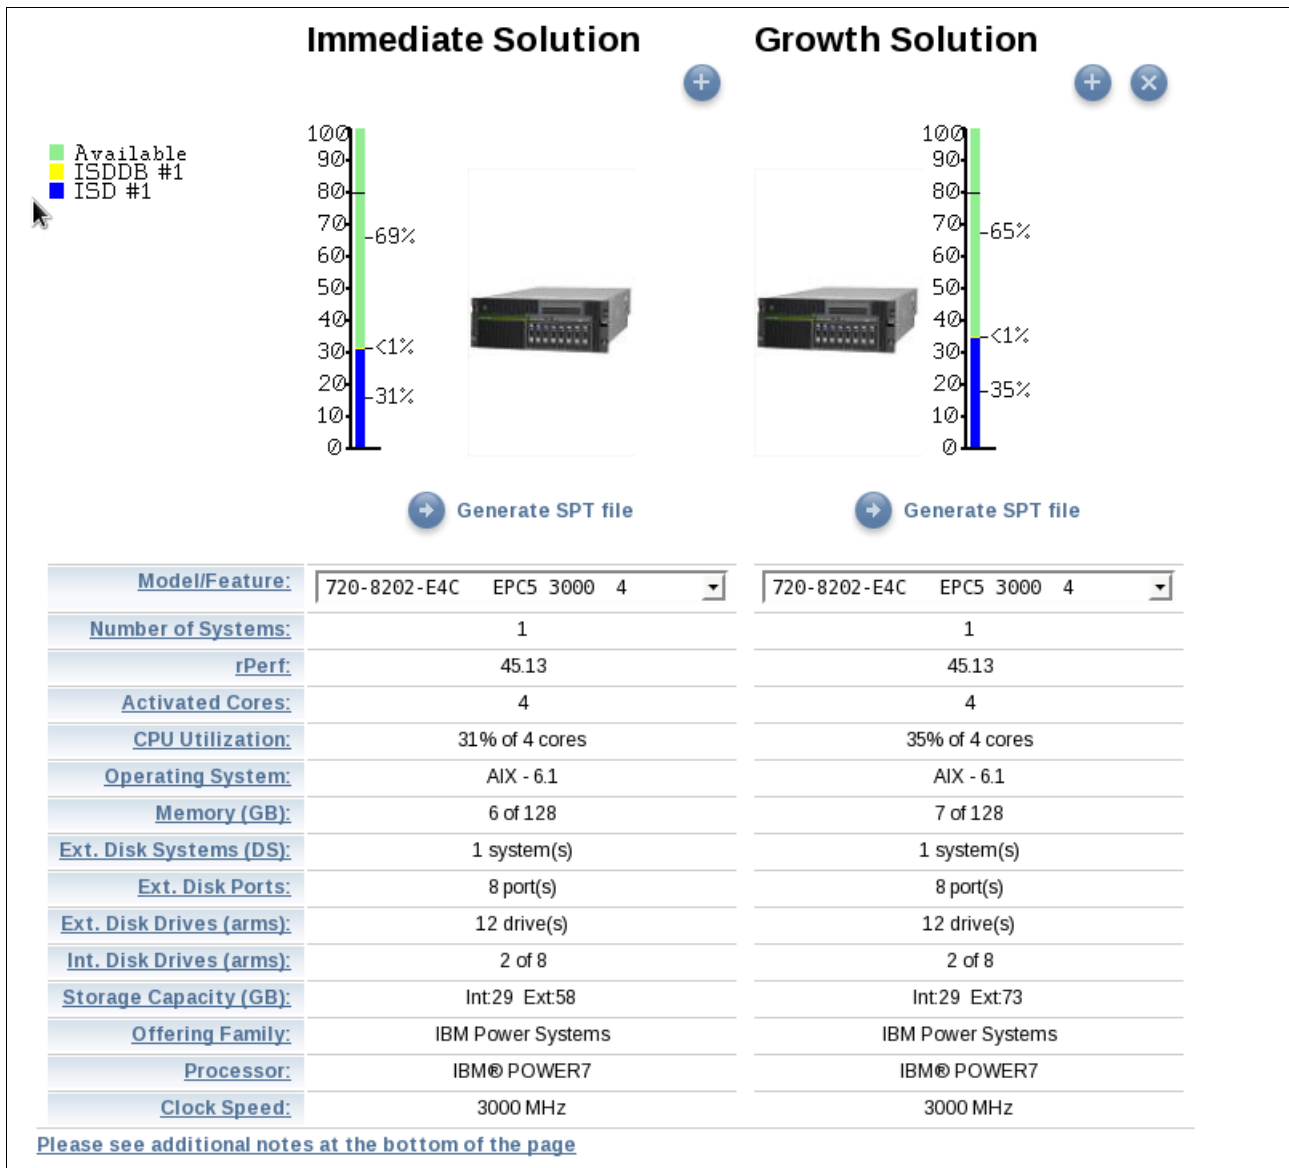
Immediate Solution

Growth Solution

Available
ISDDB #1
ISD #1

100
90
80
70
60
50
40
30
20
10
0
-69%
-<1%
-31%

100
90
80
70
60
50
40
30
20
10
0
-65%
-<1%
-35%

Generate SPT file

Generate SPT file

| | | |
|---|---|---|
| Model/Feature: | 720-8202-E4C EPC5 3000 4 | 720-8202-E4C EPC5 3000 4 |
| Number of Systems: | 1 | 1 |
| rPerf: | 45.13 | 45.13 |
| Activated Cores: | 4 | 4 |
| CPU Utilization: | 31% of 4 cores | 35% of 4 cores |
| Operating System: | AIX - 6.1 | AIX - 6.1 |
| Memory (GB): | 6 of 128 | 7 of 128 |
| Ext. Disk Systems (DS): | 1 system(s) | 1 system(s) |
| Ext. Disk Ports: | 8 port(s) | 8 port(s) |
| Ext. Disk Drives (arms): | 12 drive(s) | 12 drive(s) |
| Int. Disk Drives (arms): | 2 of 8 | 2 of 8 |
| Storage Capacity (GB): | Int:29 Ext:58 | Int:29 Ext:73 |
| Offering Family: | IBM Power Systems | IBM Power Systems |
| Processor: | IBM® POWER7 | IBM® POWER7 |
| Clock Speed: | 3000 MHz | 3000 MHz |

Please see additional notes at the bottom of the page